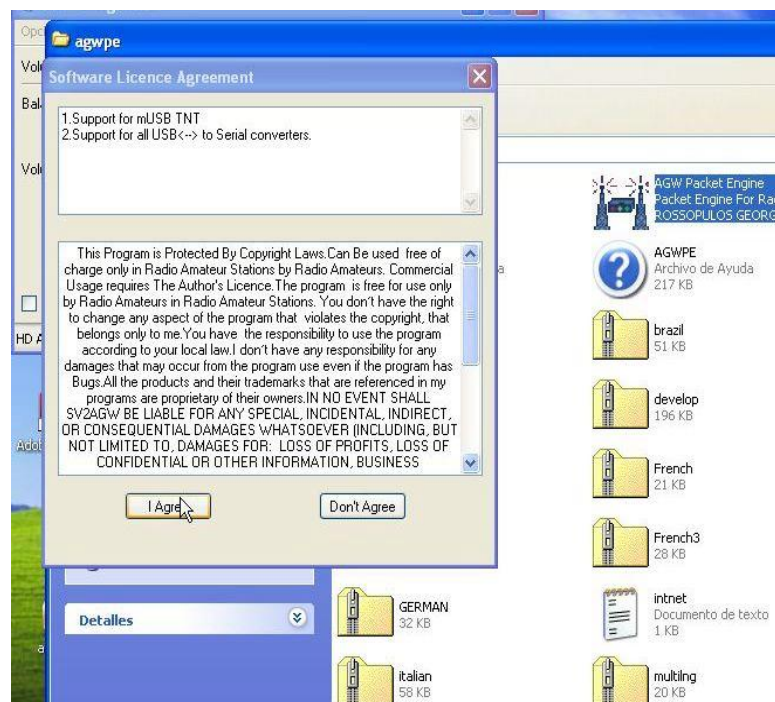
Opc
agwpe
Vol
Bal
Vol
HD A
Adol

Software Licence Agreement

1.Support for mUSB TNT
2.Support for all USB<--> to Serial converters.

This Program is Protected By Copyright Laws.Can Be used free of charge only in Radio Amateur Stations by Radio Amateurs. Commercial Usage requires The Author's Licence.The program is free for use only by Radio Amateurs in Radio Amateur Stations. You don't have the right to change any aspect of the program that violates the copyright, that belongs only to me.You have the responsibility to use the program according to your local law.I don't have any responsibility for any damages that may occur from the program use even if the program has Bugs.All the products and their trademarks that are referenced in my programs are proprietary of their owners.IN NO EVENT SHALL SV2AGW BE LIABLE FOR ANY SPECIAL, INCIDENTAL, INDIRECT, OR CONSEQUENTIAL DAMAGES WHATSOEVER (INCLUDING, BUT NOT LIMITED TO, DAMAGES FOR: LOSS OF PROFITS, LOSS OF CONFIDENTIAL OR OTHER INFORMATION, BUSINESS

I Agree
Don't Agree

Detalles

AGW Packet Engine
Packet Engine For Ra
ROSSOPULOS GEORG

AGWPE
Archivo de Ayuda
217 KB

brazil
51 KB

develop
196 KB

French
21 KB

French3
28 KB

GERMAN
32 KB

intnet
Documento de texto
1 KB

italian
58 KB

multilng
20 KB